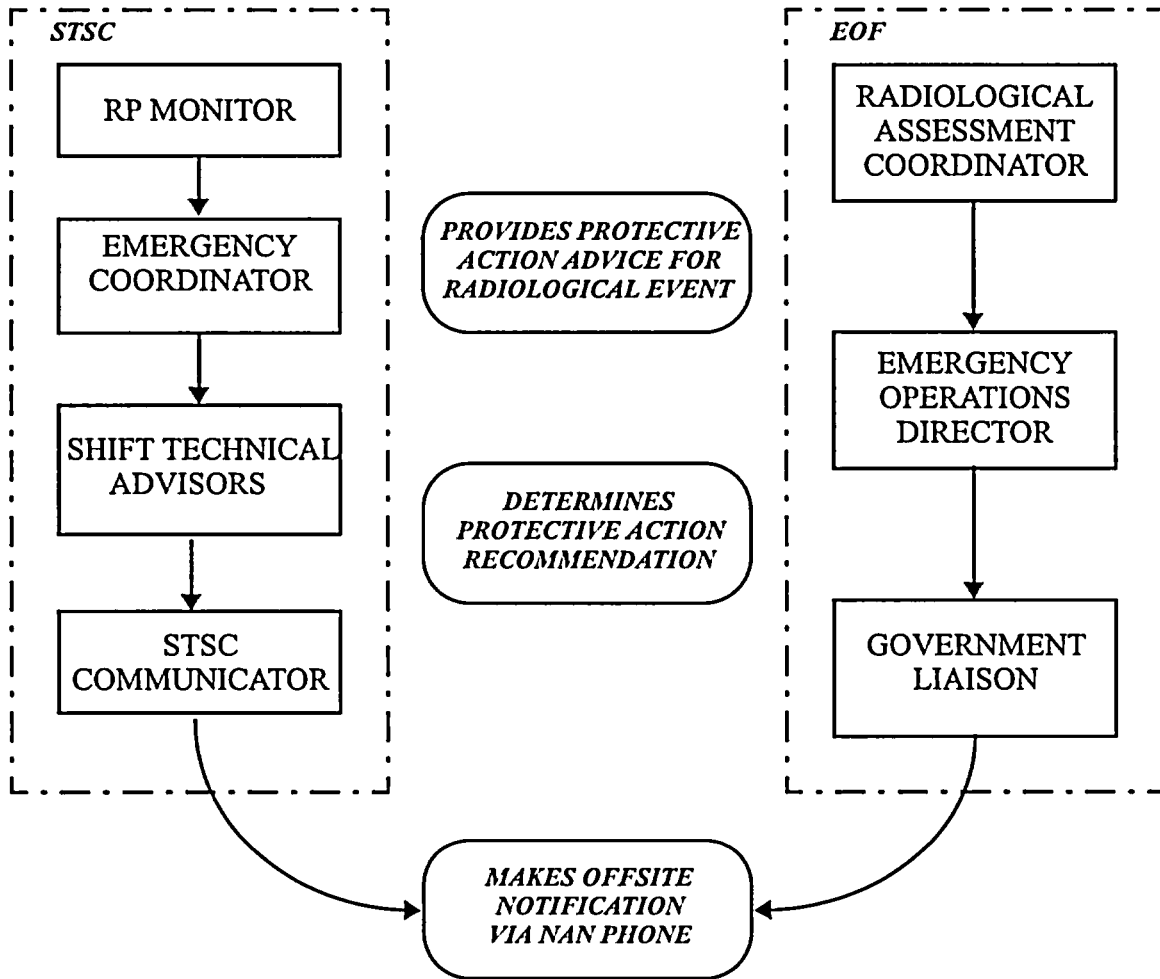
STSC

RP MONITOR

EMERGENCY COORDINATOR

SHIFT TECHNICAL ADVISORS

STSC COMMUNICATOR

PROVIDES PROTECTIVE ACTION ADVICE FOR RADIOLOGICAL EVENT

DETERMINES PROTECTIVE ACTION RECOMMENDATION

EOF

RADIOLOGICAL ASSESSMENT COORDINATOR

EMERGENCY OPERATIONS DIRECTOR

GOVERNMENT LIAISON

MAKES OFFSITE NOTIFICATION VIA NAN PHONE